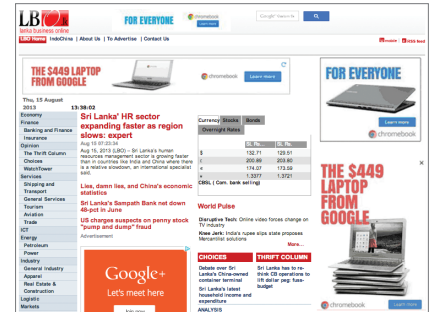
LB lanka business online

FOR EVERYONE chromebook

Google™ Search

LBO Home | IndoChina | About Us | To Advertise | Contact Us

mobile | RSS feed

THE $449 LAPTOP FROM GOOGLE chromebook Learn more

FOR EVERYONE chromebook

Thu, 15 August 2013 13:38:02

Economy
Finance
Banking and Finance
Insurance
Opinion
The Thrift Column
Choices
WatchTower
Services
Shipping and Transport
General Services
Tourism
Aviation
Trade
ICT
Energy
Petroleum
Power
Industry
General Industry
Apparel
Real Estate & Construction
Logistic
Markets

Sri Lanka' HR sector expanding faster as region slows: expert
Aug 15 07:03:34
Aug 15, 2013 (LBO) – Sri Lanka's human resources management sector is growing faster than in countries like India and China where there is a relative slowdown, an international specialist said.

Lies, damn lies, and China's economic statistics

Sri Lanka's Sampath Bank net down 48-pct in June

US charges suspects on penny stock "pump and dump" fraud

Advertisement

Google+ Let's meet here

| Currency | Stocks | Bonds |
|---|---|---|
| Overnight Rates | | |

| | | |
|---|---|---|
| $ | 132.71 | 129.51 |
| £ | 200.89 | 203.80 |
| € | 174.07 | 173.59 |
| ¥ | 1.3377 | 1.3721 |

CBSL ( Com. bank selling)

World Pulse

Disruptive Tech: Online video forces change on TV industry
Knee Jerk: India's rupee slips state proposes Mercantilist solutions
More....

CHOICES
Debate over Sri Lanka's China-owned container terminal
Sri Lanka's latest household income and expenditure
ANALYSIS

THRIFT COLUMN
Sri Lanka has to re-think CB operations to lift dollar peg: fuss-budget

THE $449 LAPTOP FROM GOOGLE

chromebook Learn more